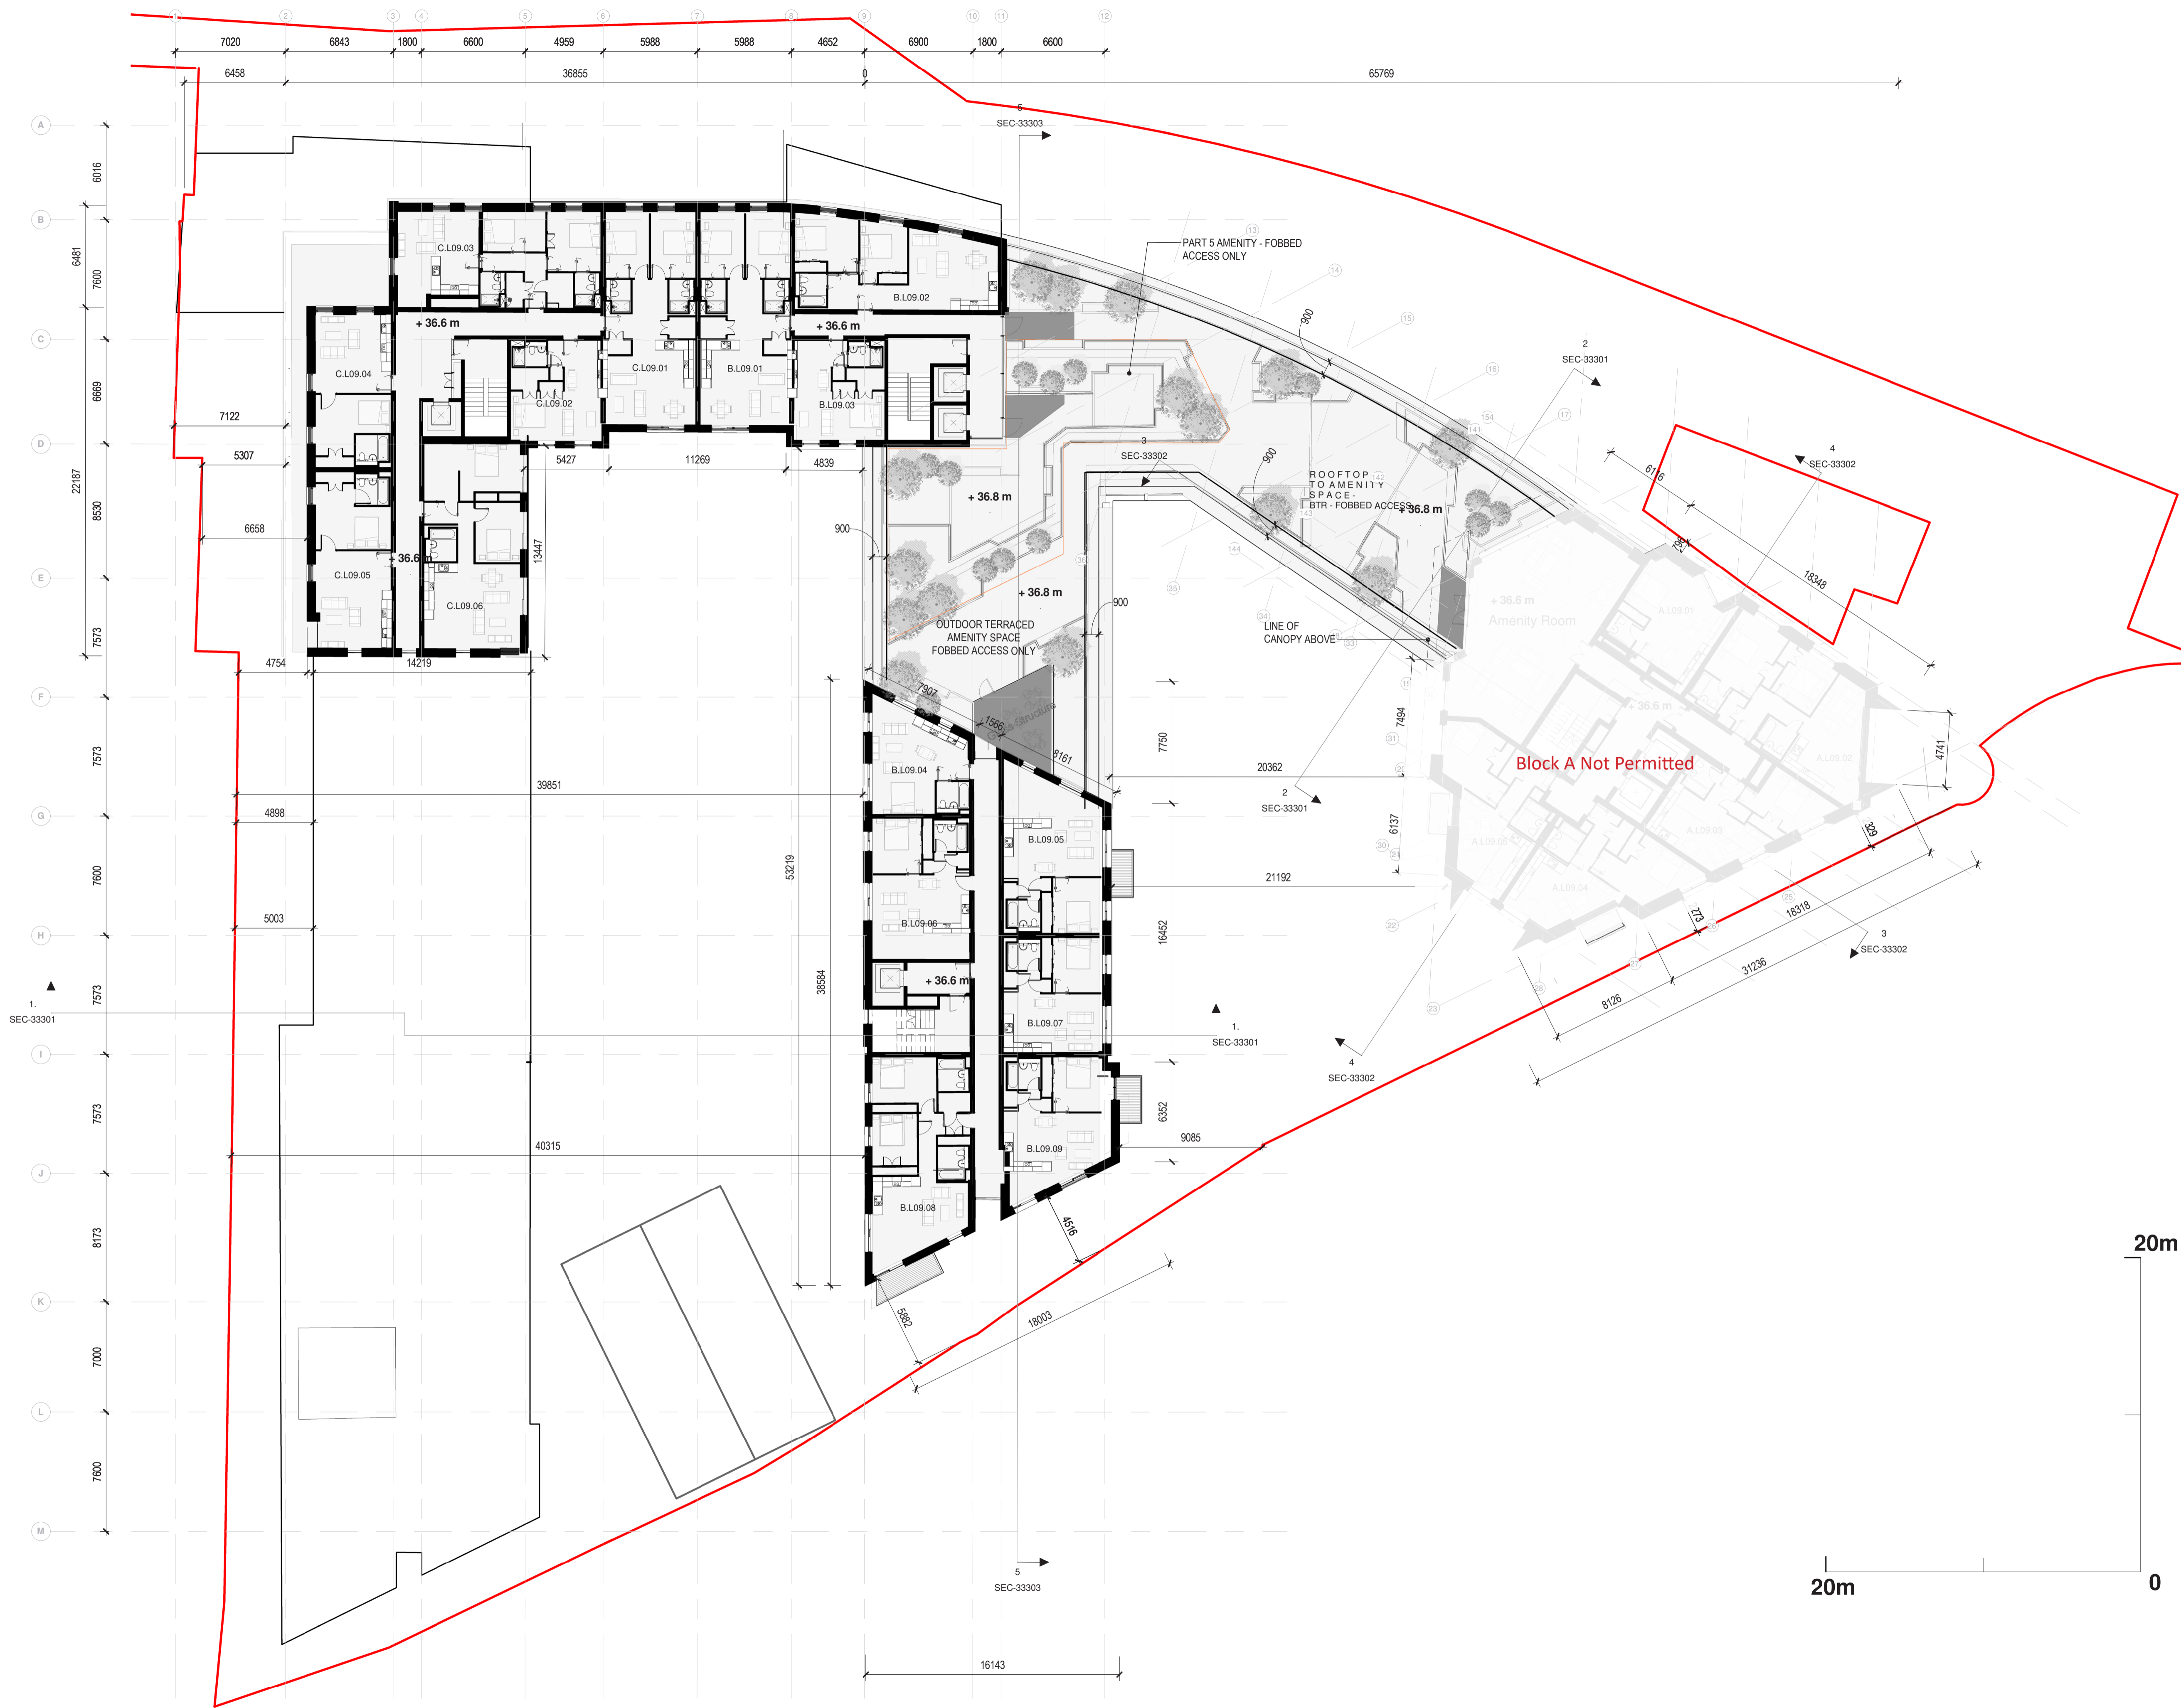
1 2 3 4 5 6 7 8 9 10 11 12

7020 6843 1800 6600 4959 5988 5988 4652 6900 1800 6600

6458 36855 0 65769

A B C D E F G H I J K L M

6016 6481 7600 6669 22187 8530 7573 7573 7600 7573 7573 8173 7000 7600

5
SEC-33303

C.L09.03
B.L09.02
PART 5 AMENITY - FOBBED ACCESS ONLY
+ 36.6 m
+ 36.6 m
C.L09.04
C.L09.01
B.L09.01
C.L09.02
B.L09.03
7122
5307
5427
11269
4839
900
900
2
SEC-33301
3
SEC-33302
4
SEC-33302
ROOFTOP TO AMENITY SPACE - BTR - FOBBED ACCESS
+ 36.8 m
+ 36.8 m
6658
36.6 m
C.L09.05
C.L09.06
13447
+ 36.8 m
6116
18348
7984
4754
14219
OUTDOOR TERRACED AMENITY SPACE FOBBED ACCESS ONLY
900
LINE OF CANOPY ABOVE
+ 36.6 m
Amenity Room
7907
1566
8161
B.L09.04
7750
7494
20362
2
SEC-33301
Block A Not Permitted
4741
39851
4898
B.L09.05
6137
53219
21192
329
B.L09.06
5003
16452
273
18318
31236
3
SEC-33302
+ 36.6 m
38584
8126
1.
SEC-33301
1.
SEC-33301
B.L09.07
4
SEC-33302
40315
6352
9085
B.L09.09
B.L09.08
4516
5862
18003
20m
20m
0
5
SEC-33303
16143